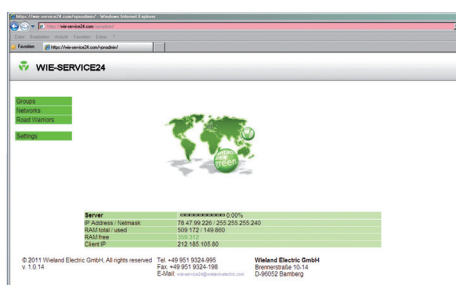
https://wie-service24.com/sproadmin/ - Windows Internet Explorer

https://wie-service24.com/sproadmin/

Favoriten https://wie-service24.com/sproadmin/

WIE-SERVICE24

Groups
Networks
Road Warriors

Settings

green

| Server | 0.00% |
|---|---|
| IP Address / Netmask | 78.47.99.226 / 255.255.255.240 |
| RAM total / used | 509 172 / 149 860 |
| RAM free | 359 312 |
| Client IP | 212.185.105.80 |

© 2011 Wieland Electric GmbH, All rights reserved
v. 1.0.14

Tel. +49 951 9324-995
Fax +49 951 9324-198
E-Mail: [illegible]

Wieland Electric GmbH
Brennerstraße 10-14
D-96052 Bamberg